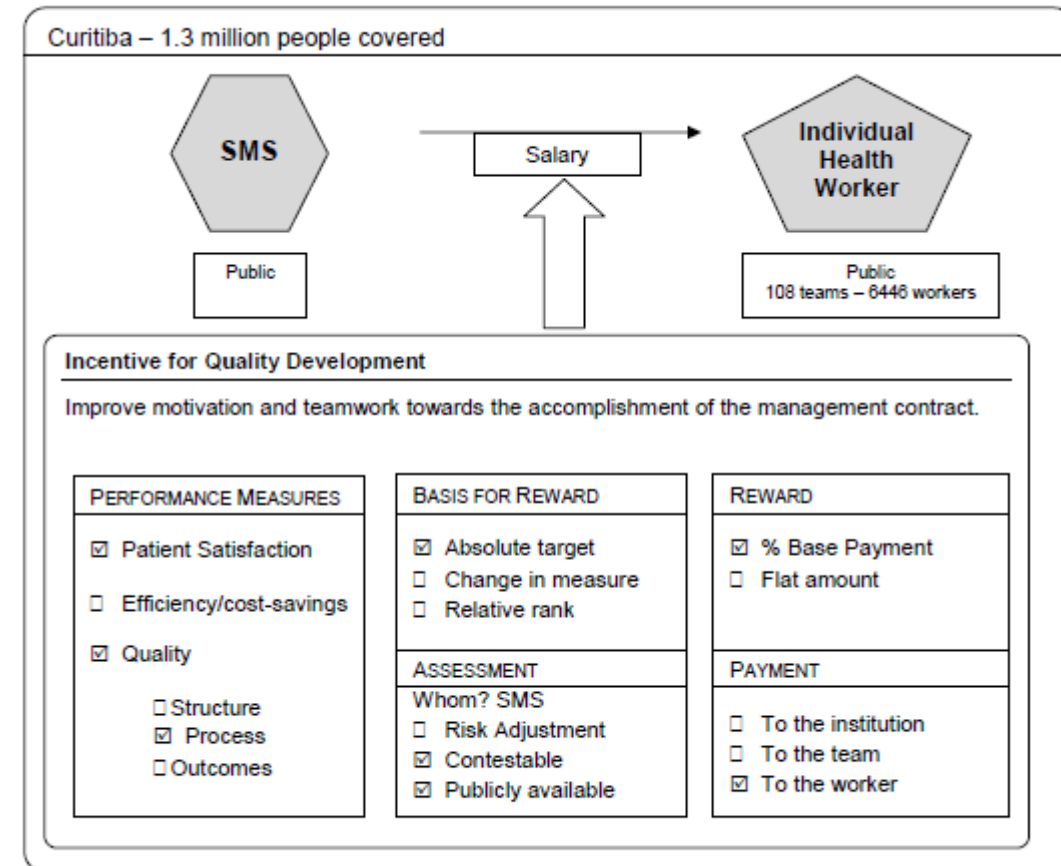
Curitiba – 1.3 million people covered

SMS

Salary

Individual Health Worker

Public

Public
108 teams – 6446 workers

Incentive for Quality Development

Improve motivation and teamwork towards the accomplishment of the management contract.

PERFORMANCE MEASURES

☑ Patient Satisfaction

☐ Efficiency/cost-savings

☑ Quality

☐ Structure
☑ Process
☐ Outcomes

BASIS FOR REWARD

☑ Absolute target
☐ Change in measure
☐ Relative rank

ASSESSMENT

Whom? SMS
☐ Risk Adjustment
☑ Contestable
☑ Publicly available

REWARD

☑ % Base Payment
☐ Flat amount

PAYMENT

☐ To the institution
☐ To the team
☑ To the worker